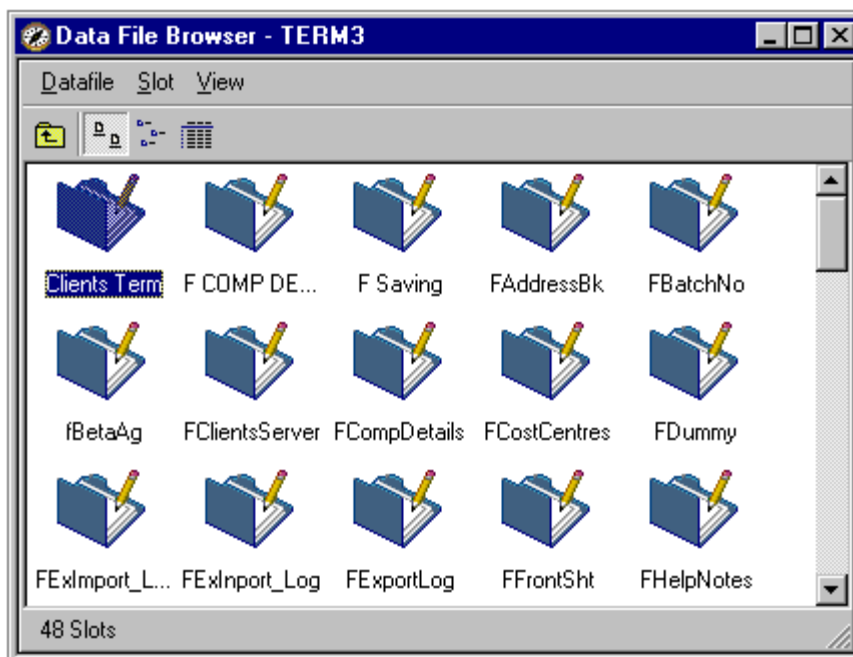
Data File Browser - TERM3

Datafile Slot View

Clients Term
F COMP DE...
F Saving
FAddressBk
FBatchNo
fBetaAg
FClientsServer
FCompDetails
FCostCentres
FDummy
FExImport_L...
FExInport_Log
FExportLog
FFrontSht
FHelpNotes

48 Slots